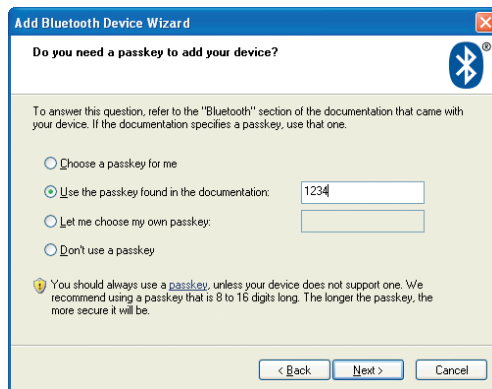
Add Bluetooth Device Wizard

Do you need a passkey to add your device?

To answer this question, refer to the "Bluetooth" section of the documentation that came with your device. If the documentation specifies a passkey, use that one.

Choose a passkey for me

Use the passkey found in the documentation: 1234

Let me choose my own passkey:

Don't use a passkey

You should always use a passkey, unless your device does not support one. We recommend using a passkey that is 8 to 16 digits long. The longer the passkey, the more secure it will be.

< Back Next > Cancel